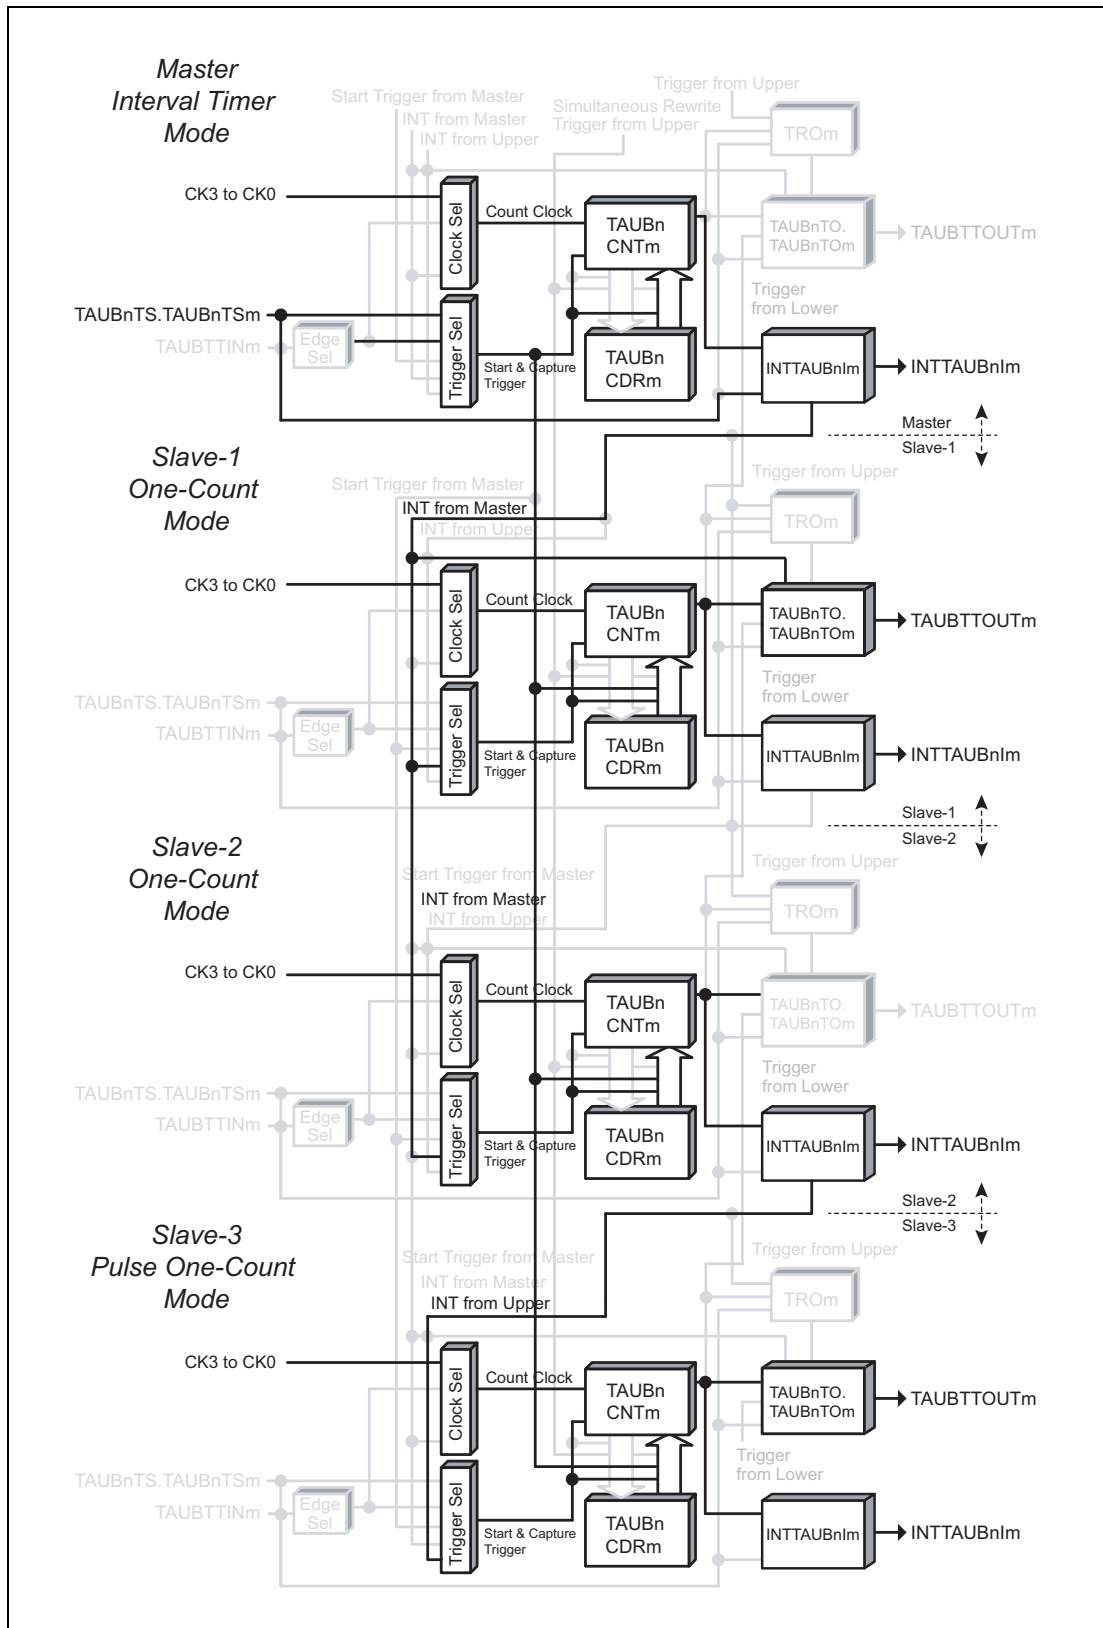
Master
Interval Timer
Mode

Trigger from Upper
Start Trigger from Master
Simultaneous Rewrite
INT from Master
Trigger from Upper
INT from Upper
TROm

CK3 to CK0
Clock Sel
Count Clock
TAUBn
CNTm
TAUBnTO.
TAUBnTOm
TAUBTTOUTm

TAUBnTS.TAUBnTSm
Trigger
from Lower
Edge
Sel
TAUBTTINm
Trigger Sel
TAUBn
CDRm
Start & Capture
Trigger
INTTAUBnIm
INTTAUBnIm

Master
Slave-1

Slave-1
One-Count
Mode

Start Trigger from Master
Trigger from Upper
INT from Master
INT from Upper
TROm

CK3 to CK0
Clock Sel
Count Clock
TAUBn
CNTm
TAUBnTO.
TAUBnTOm
TAUBTTOUTm

TAUBnTS.TAUBnTSm
Trigger
from Lower
Edge
Sel
TAUBTTINm
Trigger Sel
TAUBn
CDRm
Start & Capture
Trigger
INTTAUBnIm
INTTAUBnIm

Slave-1
Slave-2

Slave-2
One-Count
Mode

Start Trigger from Master
Trigger from Upper
INT from Master
INT from Upper
TROm

CK3 to CK0
Clock Sel
Count Clock
TAUBn
CNTm
TAUBnTO.
TAUBnTOm
TAUBTTOUTm

TAUBnTS.TAUBnTSm
Trigger
from Lower
Edge
Sel
TAUBTTINm
Trigger Sel
TAUBn
CDRm
Start & Capture
Trigger
INTTAUBnIm
INTTAUBnIm

Slave-2
Slave-3

Slave-3
Pulse One-Count
Mode

Start Trigger from Master
Trigger from Upper
INT from Master
INT from Upper
TROm

CK3 to CK0
Clock Sel
Count Clock
TAUBn
CNTm
TAUBnTO.
TAUBnTOm
TAUBTTOUTm

TAUBnTS.TAUBnTSm
Trigger
from Lower
Edge
Sel
TAUBTTINm
Trigger Sel
TAUBn
CDRm
Start & Capture
Trigger
INTTAUBnIm
INTTAUBnIm